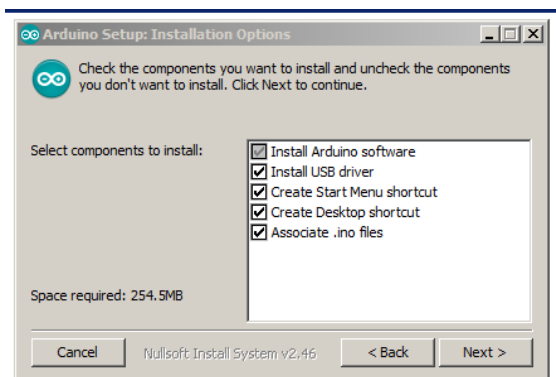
Arduino Setup: Installation Options

Check the components you want to install and uncheck the components you don't want to install. Click Next to continue.

Select components to install:

Install Arduino software
Install USB driver
Create Start Menu shortcut
Create Desktop shortcut
Associate .ino files

Space required: 254.5MB

Cancel
Nullsoft Install System v2.46
< Back
Next >